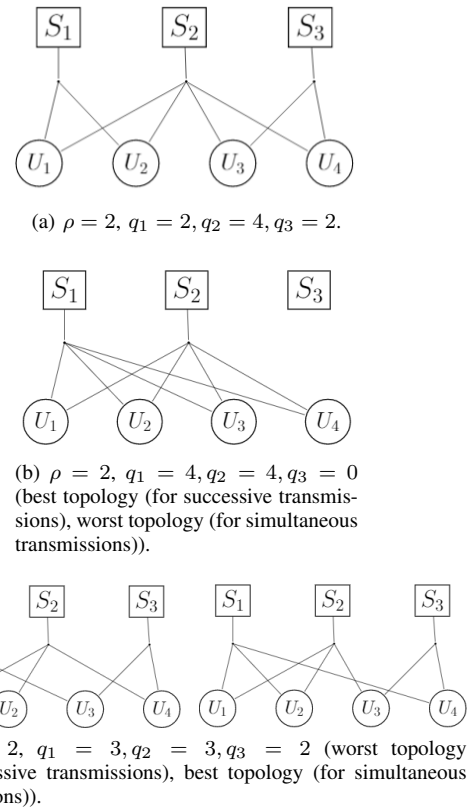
$S_1$ $S_2$ $S_3$

$U_1$ $U_2$ $U_3$ $U_4$

(a) $\rho = 2,\ q_1 = 2, q_2 = 4, q_3 = 2$.

$S_1$ $S_2$ $S_3$

$U_1$ $U_2$ $U_3$ $U_4$

(b) $\rho = 2,\ q_1 = 4, q_2 = 4, q_3 = 0$ (best topology (for successive transmissions), worst topology (for simultaneous transmissions)).

$S_2$ $S_3$ $S_1$ $S_2$ $S_3$

$U_2$ $U_3$ $U_4$ $U_1$ $U_2$ $U_3$ $U_4$

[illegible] 2, $q_1 = 3, q_2 = 3, q_3 = 2$ (worst topology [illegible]ssive transmissions), best topology (for simultaneous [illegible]ons)).